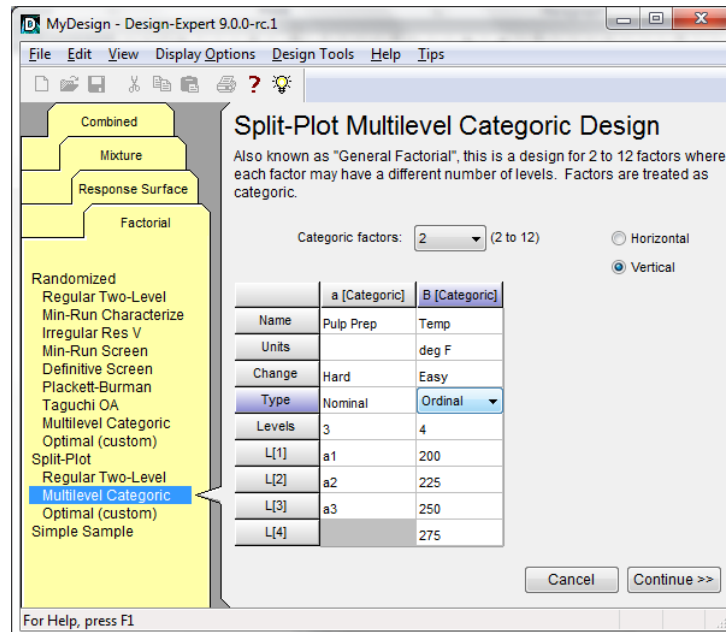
MyDesign - Design-Expert 9.0.0-rc.1

File Edit View Display Options Design Tools Help Tips

Combined
Mixture
Response Surface
Factorial

Randomized
Regular Two-Level
Min-Run Characterize
Irregular Res V
Min-Run Screen
Definitive Screen
Plackett-Burman
Taguchi OA
Multilevel Categoric
Optimal (custom)
Split-Plot
Regular Two-Level
Multilevel Categoric
Optimal (custom)
Simple Sample

Split-Plot Multilevel Categoric Design

Also known as "General Factorial", this is a design for 2 to 12 factors where each factor may have a different number of levels. Factors are treated as categoric.

Categoric factors: 2 (2 to 12)

Horizontal
Vertical

| | a [Categoric] | B [Categoric] |
|---|---|---|
| Name | Pulp Prep | Temp |
| Units | | deg F |
| Change | Hard | Easy |
| Type | Nominal | Ordinal |
| Levels | 3 | 4 |
| L[1] | a1 | 200 |
| L[2] | a2 | 225 |
| L[3] | a3 | 250 |
| L[4] | | 275 |

Cancel Continue >>

For Help, press F1